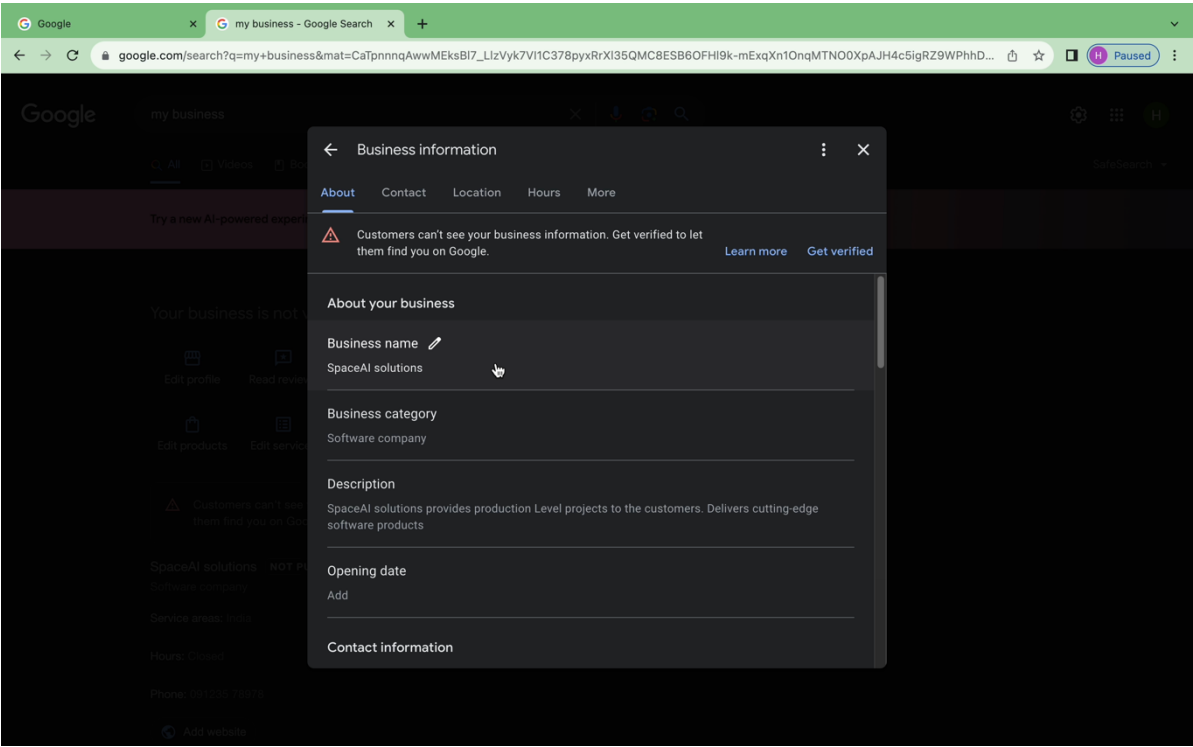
Google
my business - Google Search
google.com/search?q=my+business&mat=CaTpnnnqAwwMEksBl7_LlzVyk7Vl1C378pyxRrXl35QMC8ESB6OFHl9k-mExqXn1OnqMTNO0XpAJH4c5igRZ9WPhhD...
H Paused

Google
my business
All
Videos
SafeSearch
Try a new AI-powered experi
Your business is not
Edit profile
Read revie
Edit products
Edit servic
Customers can't se
them find you on Goo
SpaceAI solutions NOT PU
Software company
Service areas: India
Hours: Closed
Phone: 091205 78979
Add website

Business information
About Contact Location Hours More
Customers can't see your business information. Get verified to let them find you on Google.
Learn more Get verified

About your business

Business name
SpaceAI solutions

Business category
Software company

Description
SpaceAI solutions provides production Level projects to the customers. Delivers cutting-edge software products

Opening date
Add

Contact information